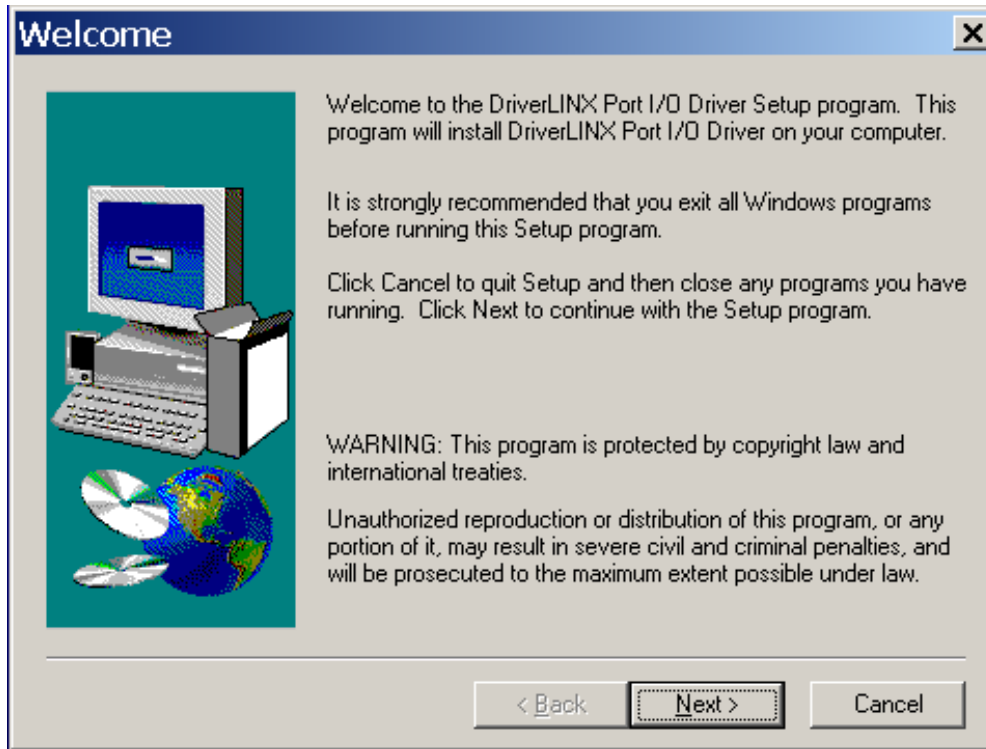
Welcome

Welcome to the DriverLINX Port I/O Driver Setup program. This program will install DriverLINX Port I/O Driver on your computer.

It is strongly recommended that you exit all Windows programs before running this Setup program.

Click Cancel to quit Setup and then close any programs you have running. Click Next to continue with the Setup program.

WARNING: This program is protected by copyright law and international treaties.

Unauthorized reproduction or distribution of this program, or any portion of it, may result in severe civil and criminal penalties, and will be prosecuted to the maximum extent possible under law.

< Back
Next >
Cancel